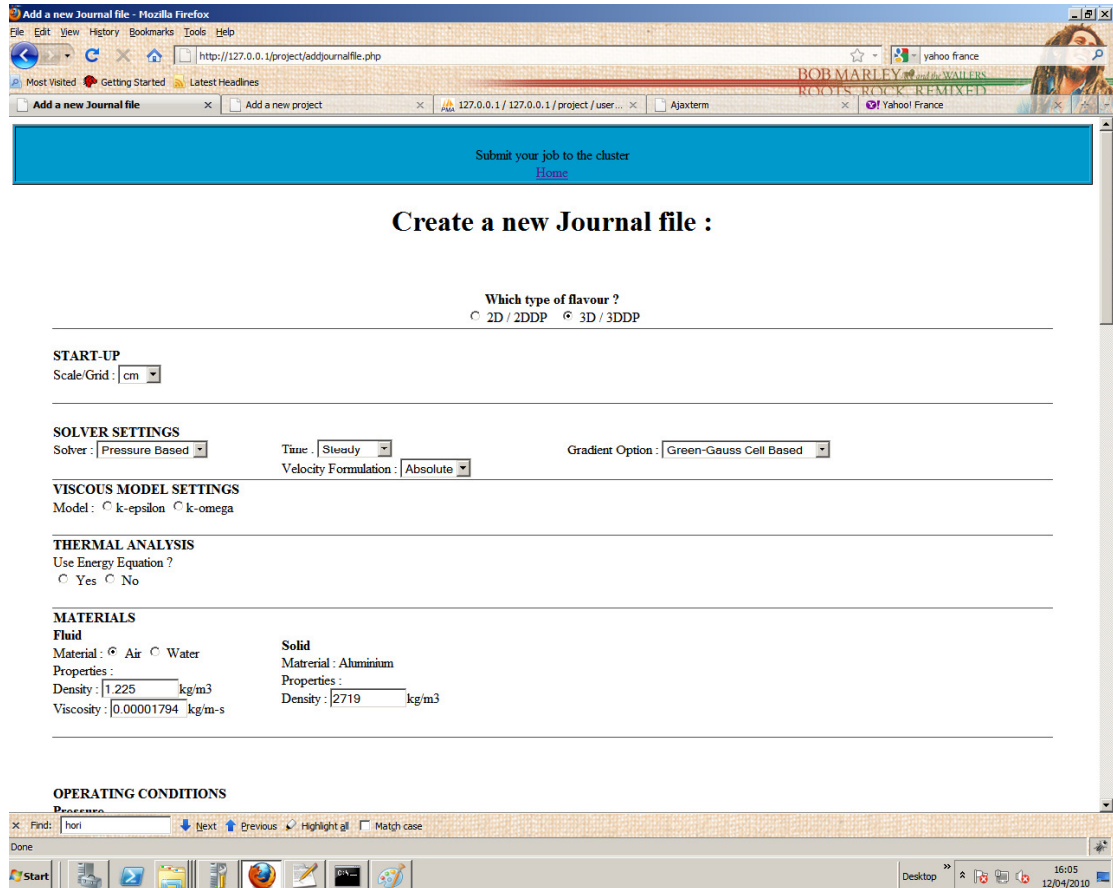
Add a new Journal file - Mozilla Firefox

File Edit View History Bookmarks Tools Help

http://127.0.0.1/project/addjournalfile.php

yahoo france

Most Visited Getting Started Latest Headlines

BOB MARLEY and the WAILERS ROOTS ROCK REMIXED

Add a new Journal file | Add a new project | 127.0.0.1 / 127.0.0.1 / project / user... | Ajaxterm | Yahoo! France

Submit your job to the cluster
Home

Create a new Journal file :

Which type of flavour ?
2D / 2DDP 3D / 3DDP

START-UP
Scale/Grid : cm

SOLVER SETTINGS
Solver : Pressure Based Time : Steady Gradient Option : Green-Gauss Cell Based
Velocity Formulation : Absolute

VISCOUS MODEL SETTINGS
Model : k-epsilon k-omega

THERMAL ANALYSIS
Use Energy Equation ?
Yes No

MATERIALS
Fluid
Material : Air Water
Properties :
Density : 1.225 kg/m3
Viscosity : 0.00001794 kg/m-s

Solid
Matrerial : Aluminium
Properties :
Density : 2719 kg/m3

OPERATING CONDITIONS
Pressure

Find: hori Next Previous Highlight all Match case

Done

Start Desktop 16:05 12/04/2010